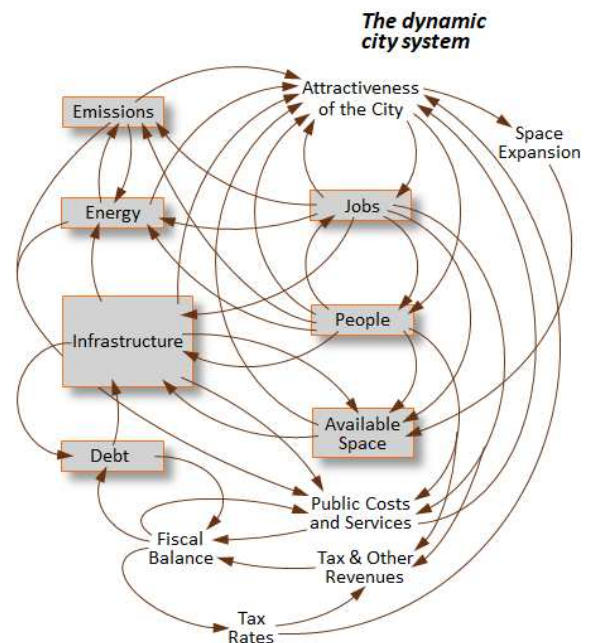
The dynamic city system

Attractiveness of the City

Emissions

Space Expansion

Energy

Jobs

Infrastructure

People

Available Space

Debt

Public Costs and Services

Fiscal Balance

Tax & Other Revenues

Tax Rates